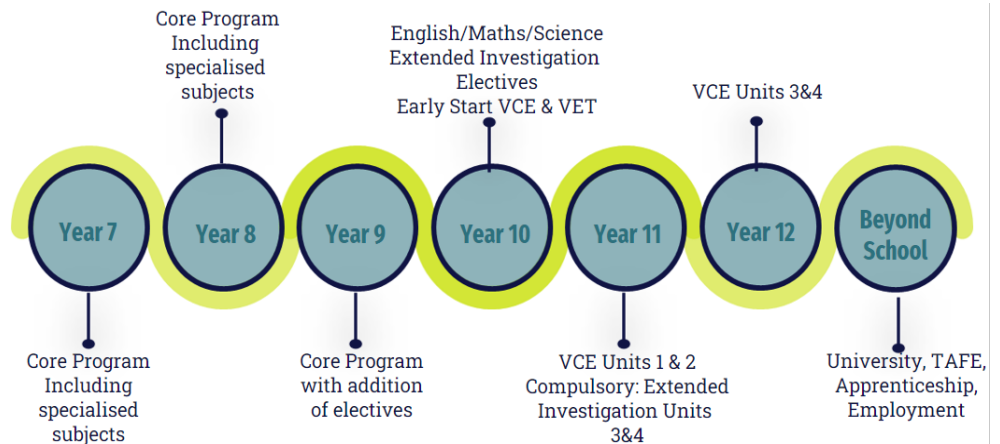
Core Program Including specialised subjects

English/Maths/Science Extended Investigation Electives Early Start VCE & VET

VCE Units 3&4

Year 7

Year 8

Year 9

Year 10

Year 11

Year 12

Beyond School

Core Program Including specialised subjects

Core Program with addition of electives

VCE Units 1 & 2 Compulsory: Extended Investigation Units 3&4

University, TAFE, Apprenticeship, Employment